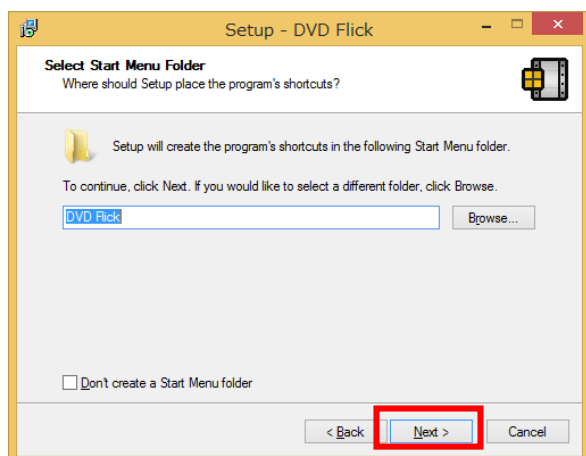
Setup - DVD Flick

Select Start Menu Folder
Where should Setup place the program's shortcuts?

Setup will create the program's shortcuts in the following Start Menu folder.

To continue, click Next. If you would like to select a different folder, click Browse.

DVD Flick

Browse...

Don't create a Start Menu folder

< Back

Next >

Cancel